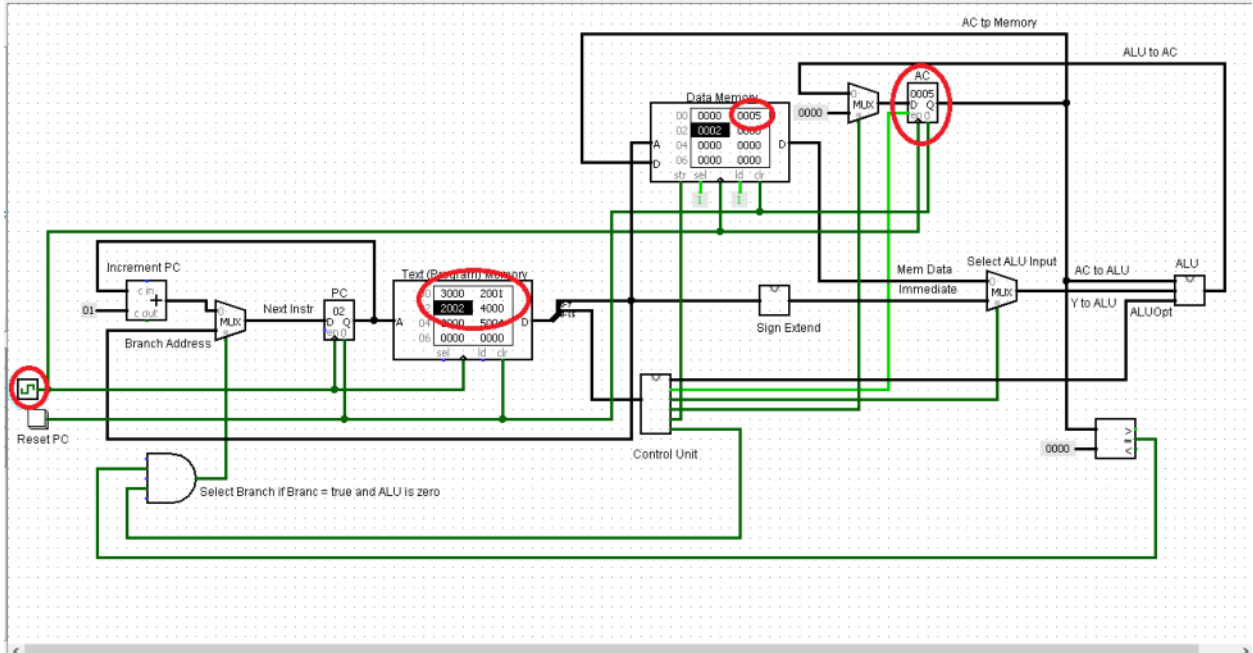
AC tp Memory

ALU to AC

Data Memory

| 00 | 0000 | 0005 |
|---|---|---|
| 02 | 0002 | 0000 |
| 04 | 0000 | 0000 |
| 06 | 0000 | 0000 |

A
D
D
str sel ld clr
1 1

0000
MUX

AC
0005
D Q
en 0

Increment PC
c in
+
c out
01
MUX
Next Instr
PC
02
D Q
en 0
Branch Address

Text (Program) Memory

| 00 | 3000 | 2001 |
|---|---|---|
| 02 | 2002 | 4000 |
| 04 | 3000 | 5004 |
| 06 | 0000 | 0000 |

A
D
sel ld clr

Sign Extend

Mem Data
Immediate
Select ALU Input
MUX
AC to ALU
Y to ALU
ALU
ALUOpt

Reset PC

Control Unit

0000

Select Branch if Branc = true and ALU is zero